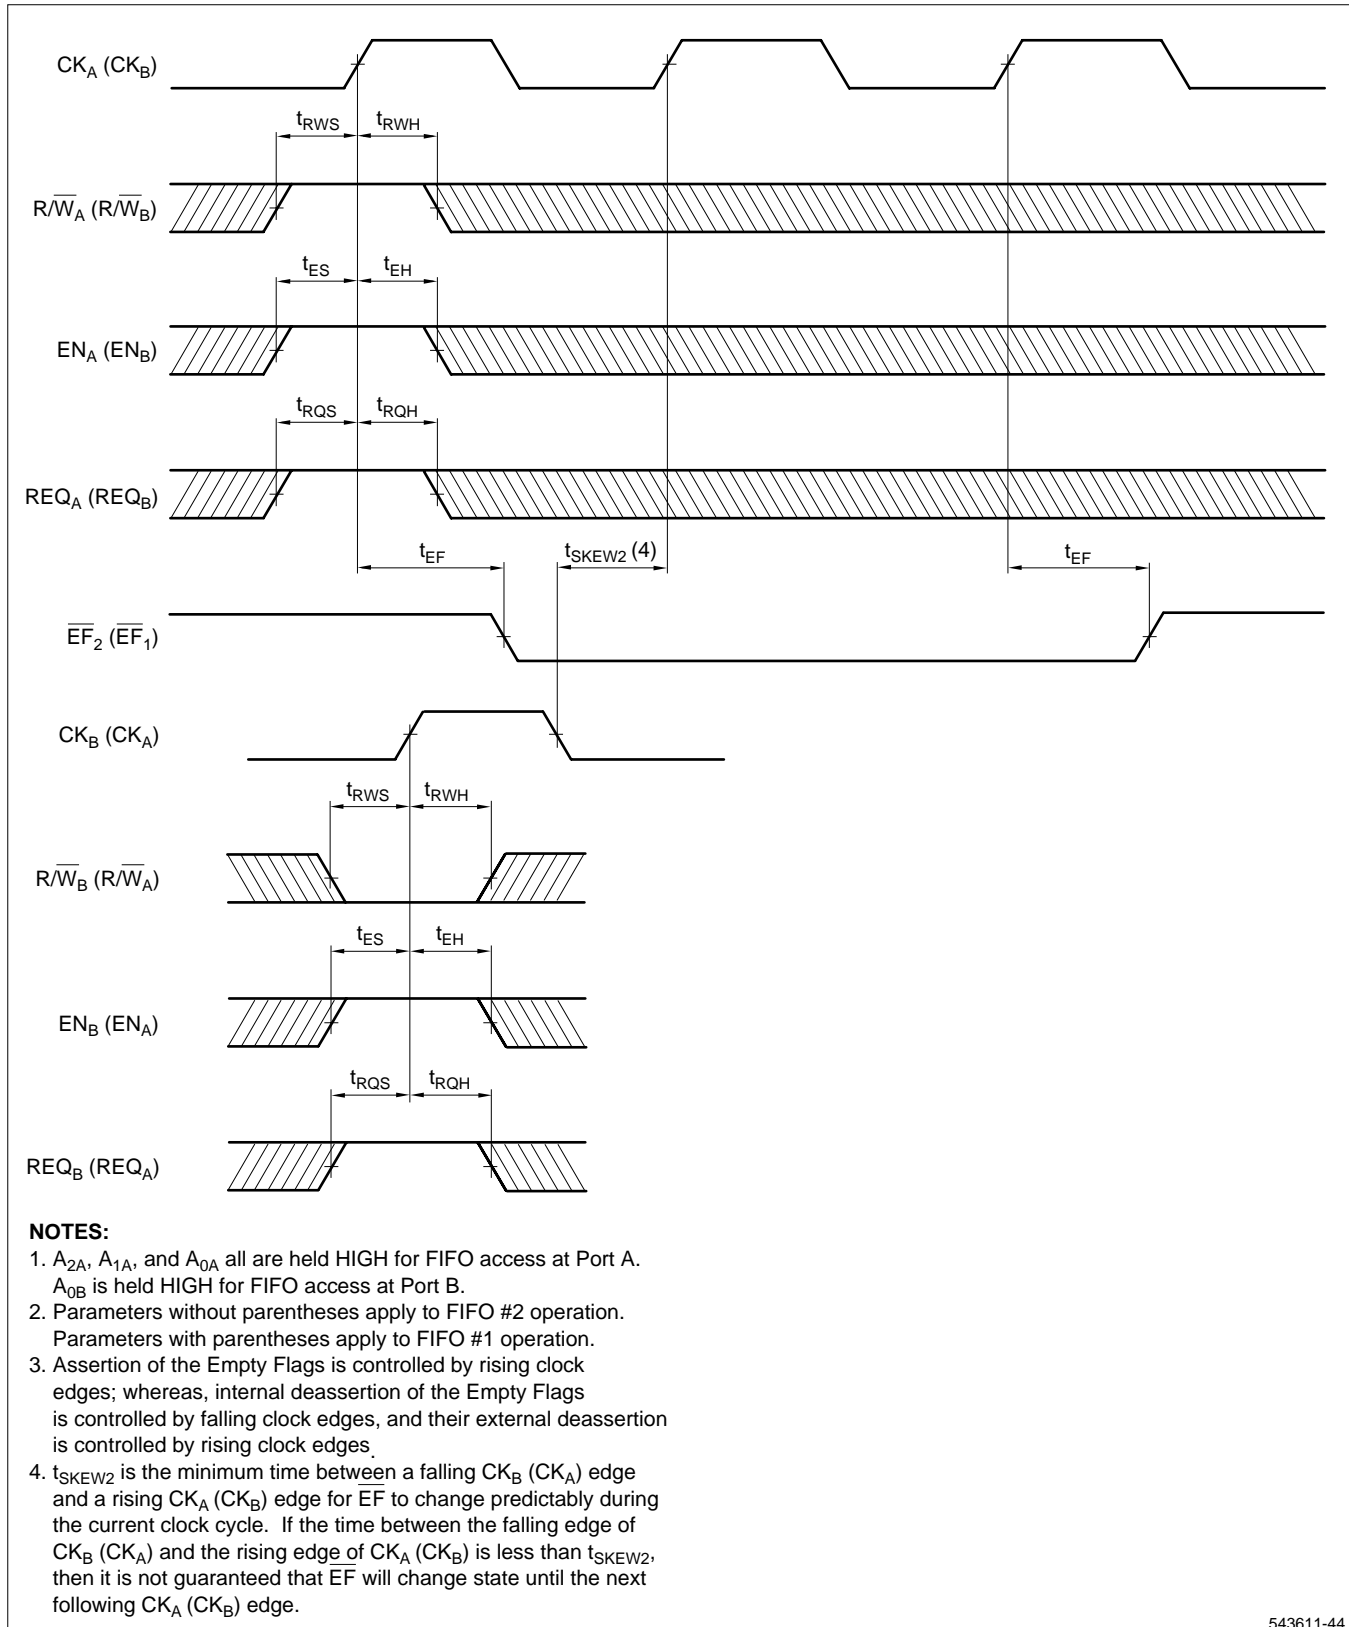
$CK_A$ ($CK_B$)

$t_{RWS}$ $t_{RWH}$

$R/\overline{W}_A$ ($R/\overline{W}_B$)

$t_{ES}$ $t_{EH}$

$EN_A$ ($EN_B$)

$t_{RQS}$ $t_{RQH}$

$REQ_A$ ($REQ_B$)

$t_{EF}$ $t_{SKEW2}$ (4) $t_{EF}$

$\overline{EF}_2$ ($\overline{EF}_1$)

$CK_B$ ($CK_A$)

$t_{RWS}$ $t_{RWH}$

$R/\overline{W}_B$ ($R/\overline{W}_A$)

$t_{ES}$ $t_{EH}$

$EN_B$ ($EN_A$)

$t_{RQS}$ $t_{RQH}$

$REQ_B$ ($REQ_A$)

**NOTES:**
1. $A_{2A}$, $A_{1A}$, and $A_{0A}$ all are held HIGH for FIFO access at Port A. $A_{0B}$ is held HIGH for FIFO access at Port B.
2. Parameters without parentheses apply to FIFO #2 operation. Parameters with parentheses apply to FIFO #1 operation.
3. Assertion of the Empty Flags is controlled by rising clock edges; whereas, internal deassertion of the Empty Flags is controlled by falling clock edges, and their external deassertion is controlled by rising clock edges.
4. $t_{SKEW2}$ is the minimum time between a falling $CK_B$ ($CK_A$) edge and a rising $CK_A$ ($CK_B$) edge for $\overline{EF}$ to change predictably during the current clock cycle. If the time between the falling edge of $CK_B$ ($CK_A$) and the rising edge of $CK_A$ ($CK_B$) is less than $t_{SKEW2}$, then it is not guaranteed that $\overline{EF}$ will change state until the next following $CK_A$ ($CK_B$) edge.

543611-44